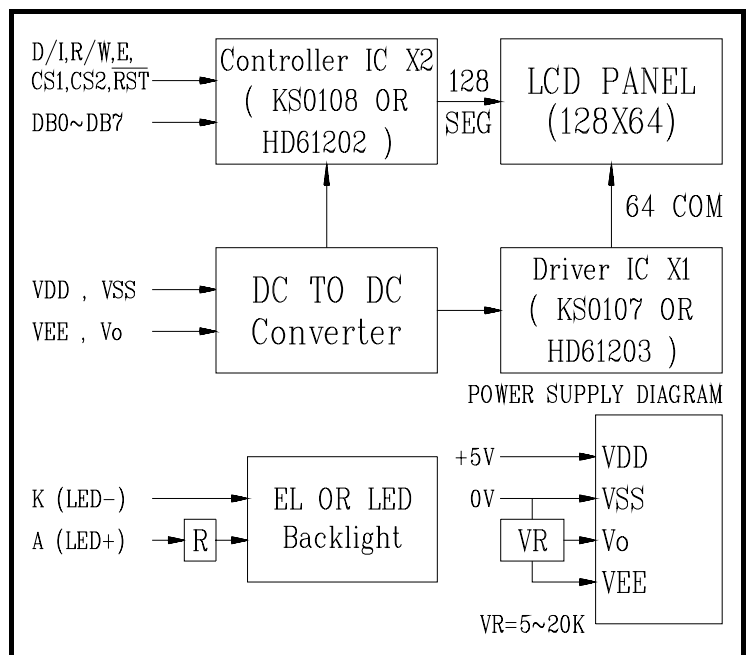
D/I,R/W,E,
CS1,CS2,$\overline{RST}$

DB0~DB7

Controller IC X2
( KS0108 OR
HD61202 )

128
SEG

LCD PANEL
(128X64)

64 COM

VDD , VSS

VEE , Vo

DC TO DC
Converter

Driver IC X1
( KS0107 OR
HD61203 )

POWER SUPPLY DIAGRAM

K (LED-)

A (LED+)

R

EL OR LED
Backlight

+5V

0V

VR

VDD

VSS

Vo

VEE

VR=5~20K